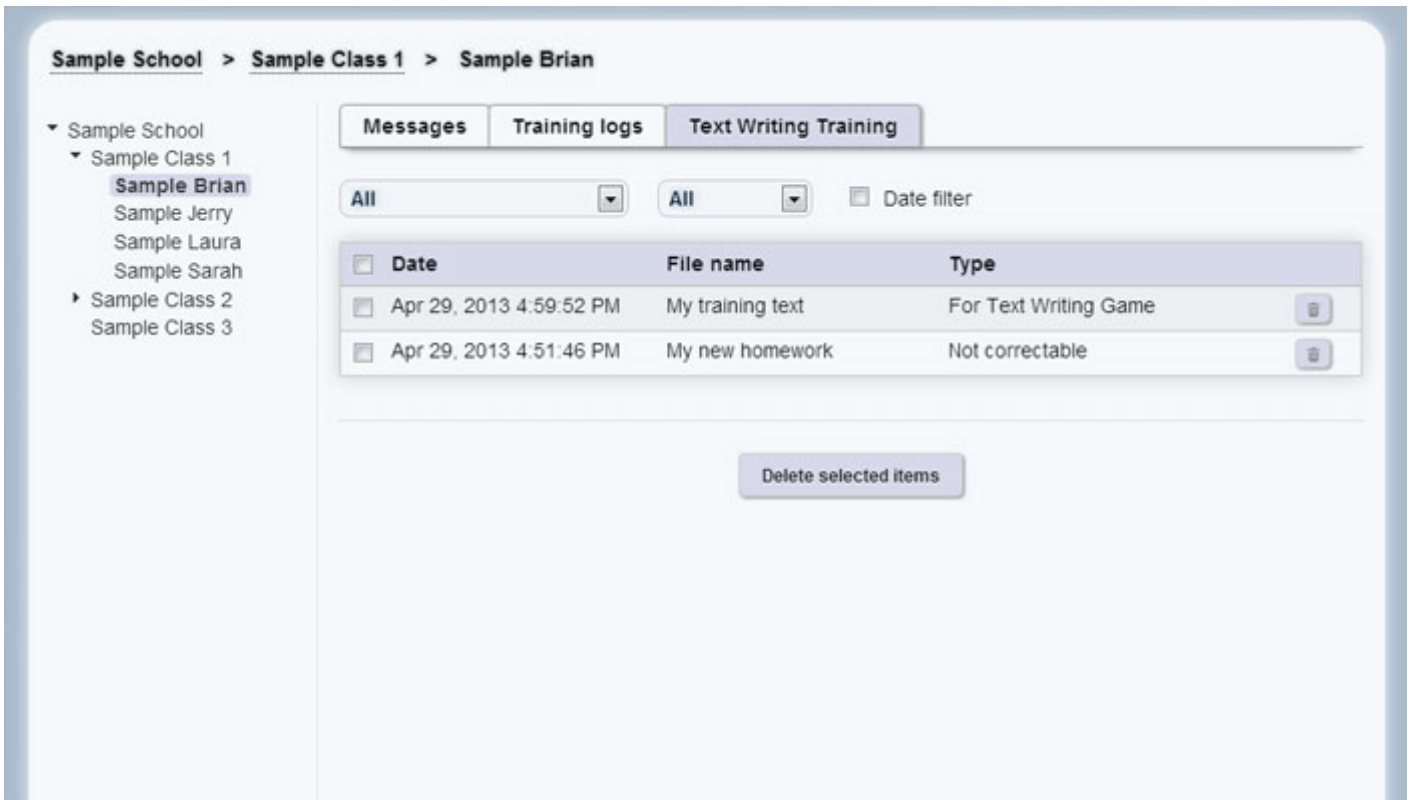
Sample School > Sample Class 1 > Sample Brian

Sample School
Sample Class 1
Sample Brian
Sample Jerry
Sample Laura
Sample Sarah
Sample Class 2
Sample Class 3

Messages | Training logs | Text Writing Training

All
All
Date filter

| Date | File name | Type |
|---|---|---|
| Apr 29, 2013 4:59:52 PM | My training text | For Text Writing Game |
| Apr 29, 2013 4:51:46 PM | My new homework | Not correctable |

Delete selected items